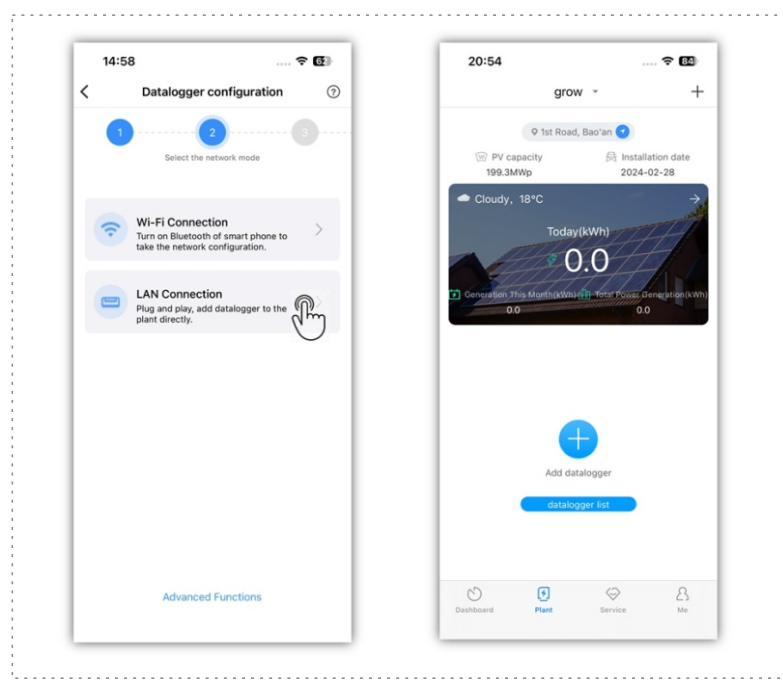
14:58

Datalogger configuration

1 2 3

Select the network mode

Wi-Fi Connection
Turn on Bluetooth of smart phone to take the network configuration.

LAN Connection
Plug and play, add datalogger to the plant directly.

Advanced Functions

20:54

grow

1st Road, Bao'an

PV capacity
199.3MWp

Installation date
2024-02-28

Cloudy, 18°C

Today(kWh)

0.0

Generation This Month(kWh)
0.0

Total Power Generation(kWh)
0.0

Add datalogger

datalogger list

Dashboard

Plant

Service

Me